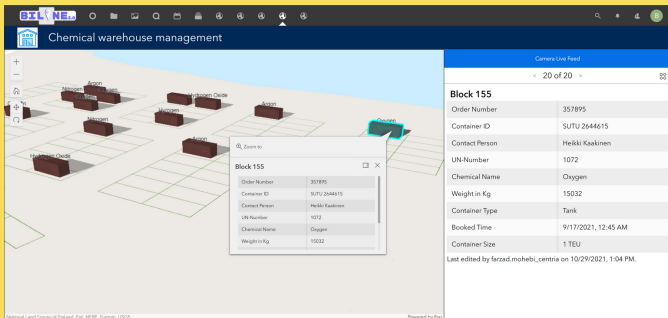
BIL NE

Chemical warehouse management

Argon
Nitrogen
Argon
Hydrogen Oxide
Argon
Nitrogen
Nitrogen
Argon
Oxygen
Hydrogen Oxide

Zoom to

Block 155

| Order Number | 357895 |
|---|---|
| Container ID | SUTU 2644615 |
| Contact Person | Heikki Kaakinen |
| UN-Number | 1072 |
| Chemical Name | Oxygen |
| Weight in Kg | 15032 |

Camera Live Feed

< 20 of 20 >

Block 155

| Order Number | 357895 |
|---|---|
| Container ID | SUTU 2644615 |
| Contact Person | Heikki Kaakinen |
| UN-Number | 1072 |
| Chemical Name | Oxygen |
| Weight in Kg | 15032 |
| Container Type | Tank |
| Booked Time | 9/17/2021, 12:45 AM |
| Container Size | 1 TEU |

Last edited by farzad.mohebi_centria on 10/29/2021, 1:04 PM.

National Land Survey of Finland, Esri, HERE, Garmin, USGS

Powered by Esri